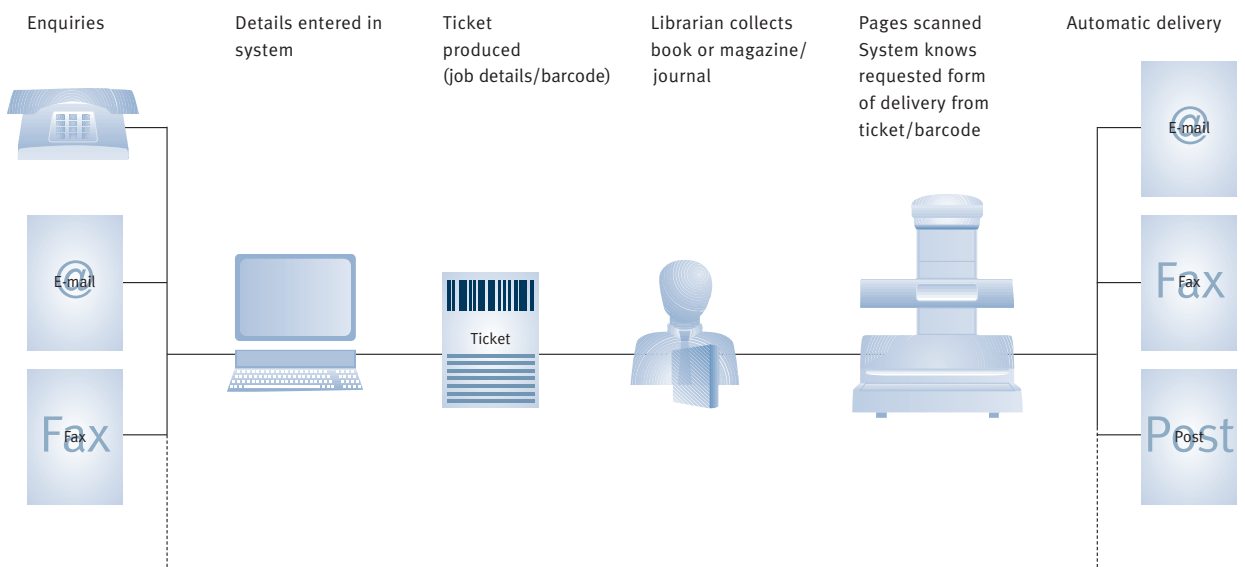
Enquiries

Details entered in system

Ticket produced (job details/barcode)

Librarian collects book or magazine/ journal

Pages scanned System knows requested form of delivery from ticket/barcode

Automatic delivery

@
E-mail

Fax
Fax

Ticket

@
E-mail

Fax
Fax

Post
Post